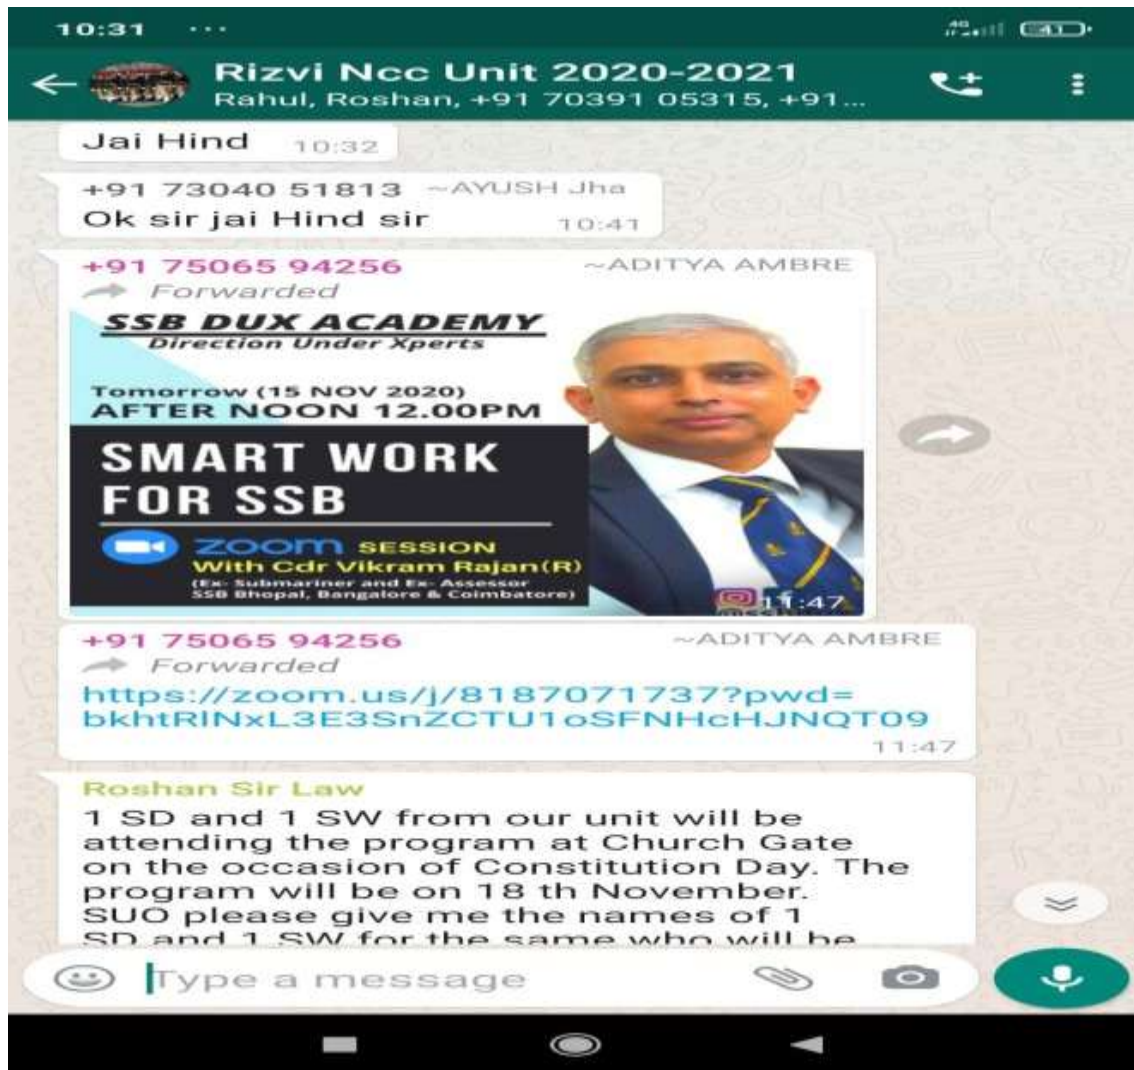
10:31 ···

Rizvi Ncc Unit 2020-2021
Rahul, Roshan, +91 70391 05315, +91...

Jai Hind 10:32

+91 73040 51813 ~AYUSH Jha
Ok sir jai Hind sir 10:41

+91 75065 94256 ~ADITYA AMBRE
Forwarded

SSB DUX ACADEMY
Direction Under Xperts

Tomorrow (15 NOV 2020)
AFTER NOON 12.00PM

SMART WORK FOR SSB

zoom SESSION
With Cdr Vikram Rajan(R)
(Ex- Submariner and Ex- Assessor SSB Bhopal, Bangalore & Coimbatore)

11:47

+91 75065 94256 ~ADITYA AMBRE
Forwarded
https://zoom.us/j/8187071737?pwd=bkhtRlNxL3E3SnZCTU1oSFNHcHJNQT09
11:47

Roshan Sir Law
1 SD and 1 SW from our unit will be attending the program at Church Gate on the occasion of Constitution Day. The program will be on 18 th November. SUO please give me the names of 1 SD and 1 SW for the same who will be

Type a message